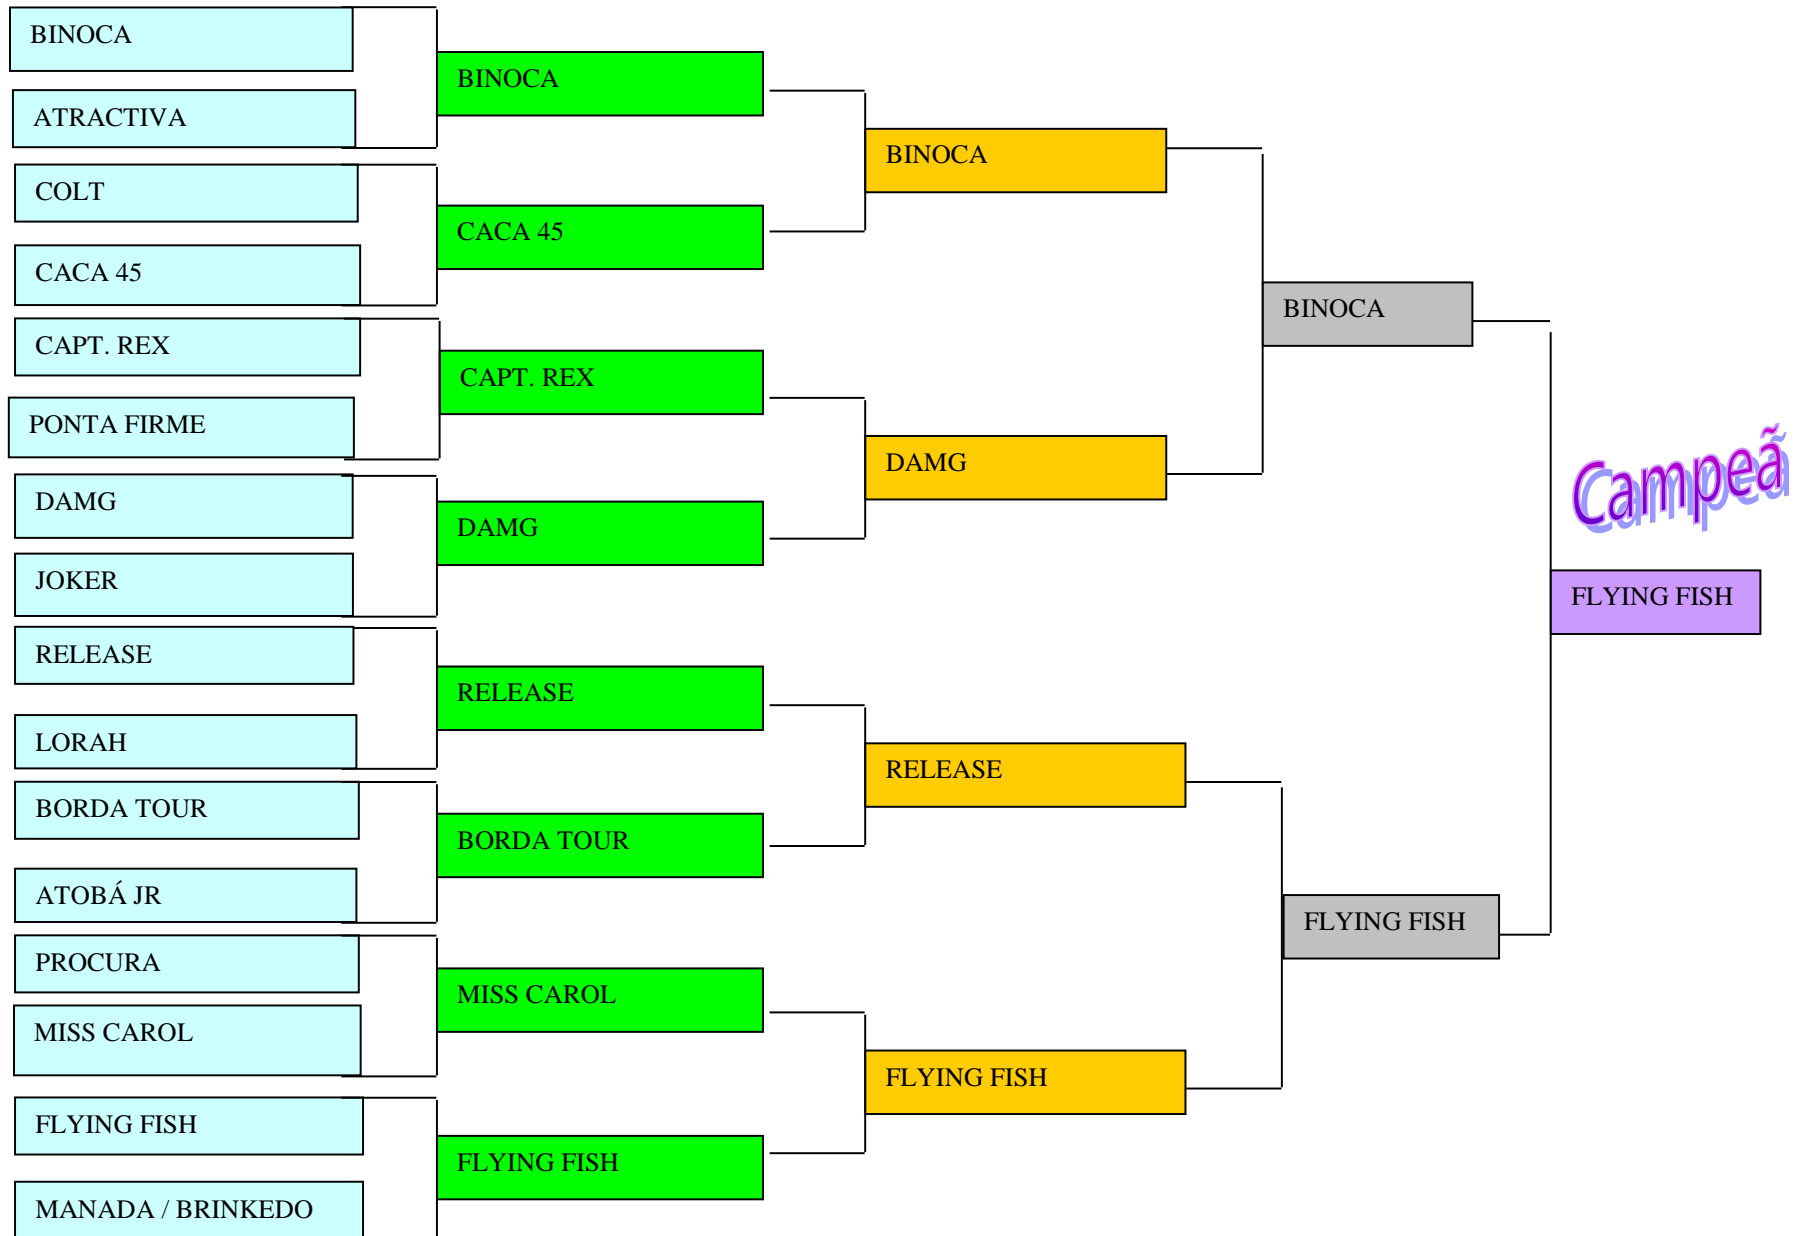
BINOCA

ATRACTIVA

COLT

CACA 45

CAPT. REX

PONTA FIRME

DAMG

JOKER

RELEASE

LORAH

BORDA TOUR

ATOBÁ JR

PROCURA

MISS CAROL

FLYING FISH

MANADA / BRINKEDO

BINOCA

CACA 45

CAPT. REX

DAMG

RELEASE

BORDA TOUR

MISS CAROL

FLYING FISH

BINOCA

DAMG

RELEASE

FLYING FISH

BINOCA

FLYING FISH

Campeã

FLYING FISH